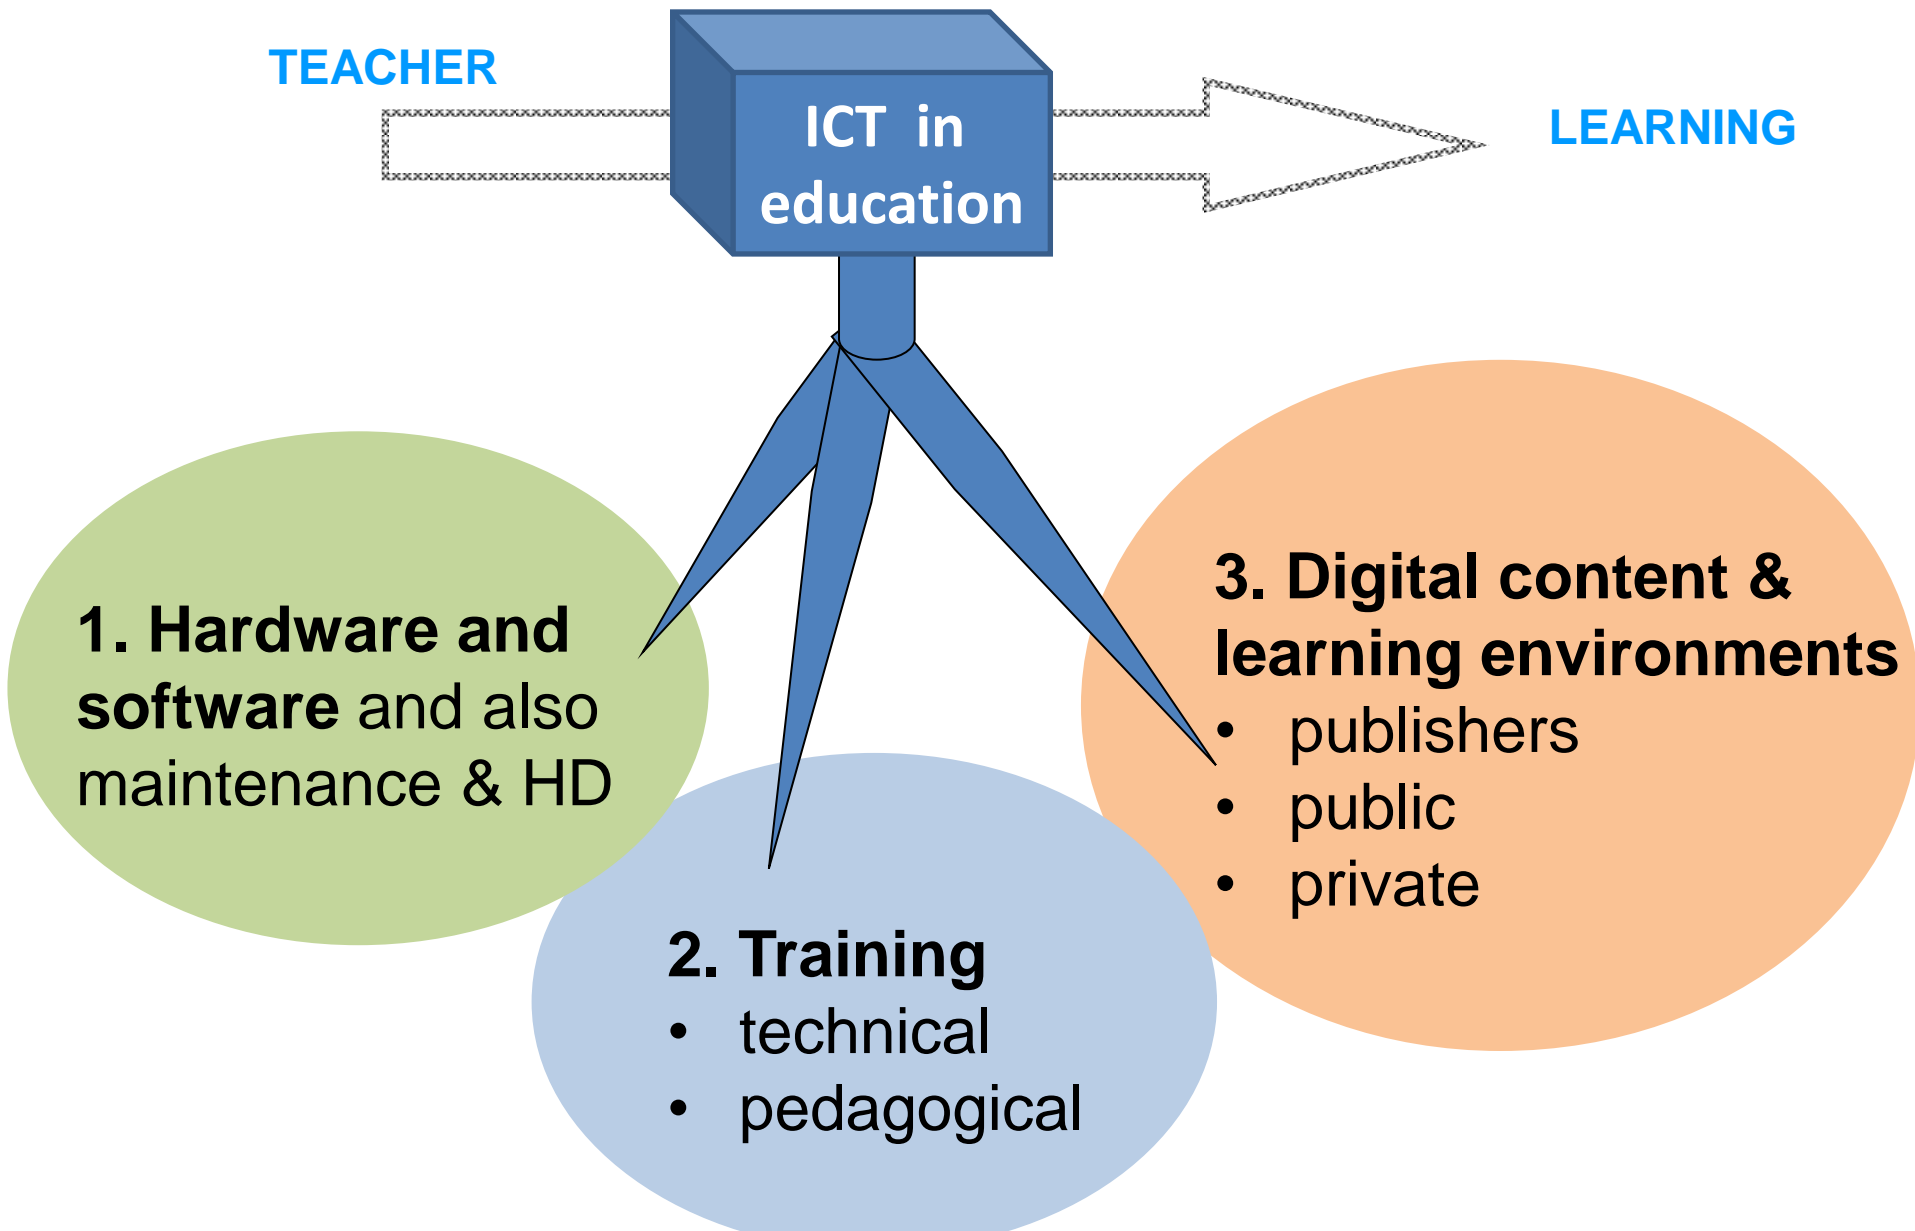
TEACHER

ICT in education

LEARNING

1. Hardware and software and also maintenance & HD

2. Training
• technical
• pedagogical

3. Digital content & learning environments
• publishers
• public
• private